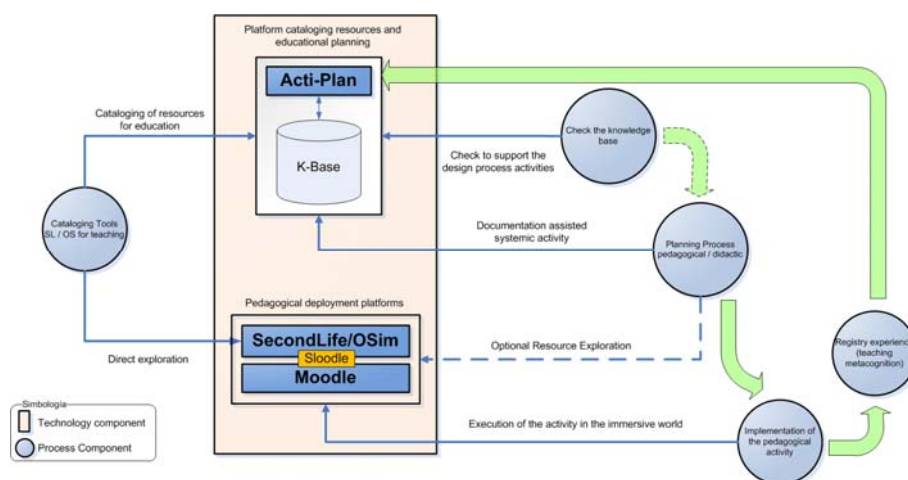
Platform cataloging resources and educational planning

Acti-Plan

K-Base

Cataloging of resources for education

Check the knowledge base

Check to support the design process activities

Cataloging Tools SL / OS for teaching

Documentation assisted systemic activity

Planning Process pedagogical / didactic

Pedagogical deployment platforms

SecondLife/OSim

Sloodle

Moodle

Direct exploration

Optional Resource Exploration

Registry experienc (teaching metacognition)

Execution of the activity in the immersive world

Implementation of the pedagogical activity

Simbologia

Technology component

Process Component